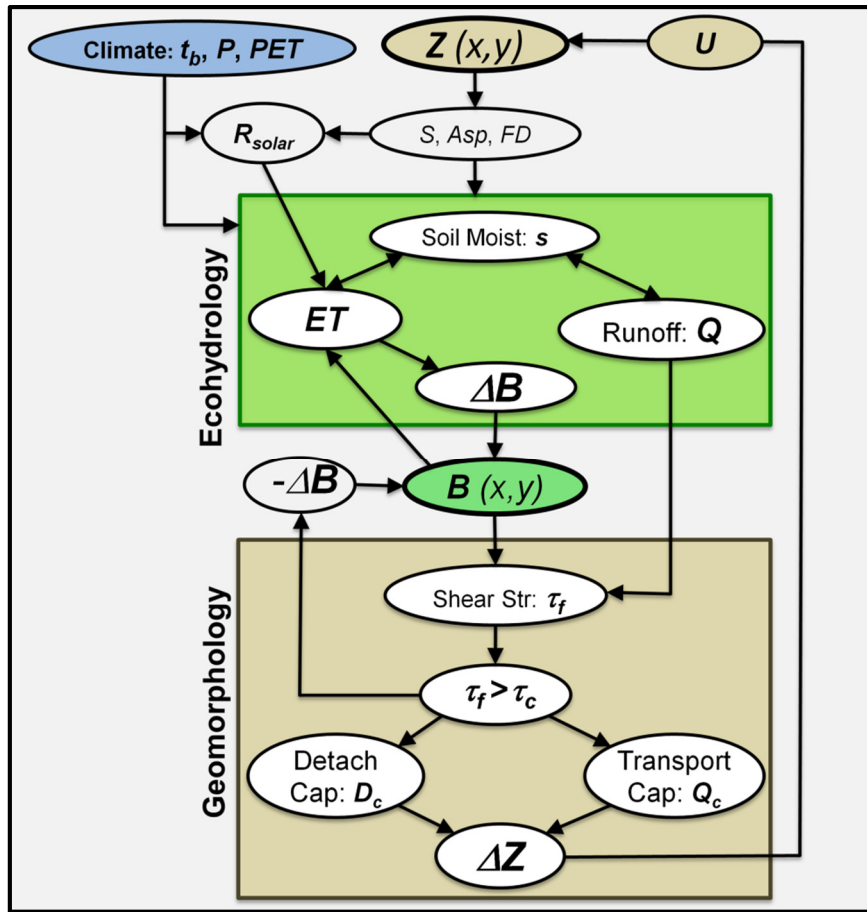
Climate: $t_b$, $P$, $PET$

$Z(x,y)$

$U$

$R_{solar}$

$S$, $Asp$, $FD$

Ecohydrology

Soil Moist: $s$

$ET$

Runoff: $Q$

$\Delta B$

$-\Delta B$

$B(x,y)$

Geomorphology

Shear Str: $\tau_f$

$\tau_f > \tau_c$

Detach Cap: $D_c$

Transport Cap: $Q_c$

$\Delta Z$